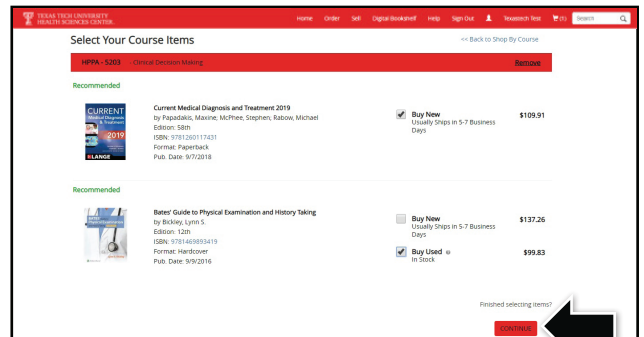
TEXAS TECH UNIVERSITY HEALTH SCIENCES CENTER.

Home Order Sell Digital Bookshelf Help Sign Out Texastech Test (1) Search

Select Your Course Items

<< Back to Shop By Course

HPPA - 5203 - Clinical Decision Making

Remove

Recommended

CURRENT Medical Diagnosis & Treatment 2019 LANGE

Current Medical Diagnosis and Treatment 2019
by Papadakis, Maxine; McPhee, Stephen; Rabow, Michael
Edition: 58th
ISBN: 9781260117431
Format: Paperback
Pub. Date: 9/7/2018

Buy New
Usually Ships in 5-7 Business Days

$109.91

Recommended

Bates' Guide to Physical Examination and History Taking
by Bickley, Lynn S
Edition: 12th
ISBN: 9781469893419
Format: Hardcover
Pub. Date: 9/9/2016

Buy New
Usually Ships in 5-7 Business Days

$137.26

Buy Used
In Stock

$99.83

Finished selecting items?

CONTINUE